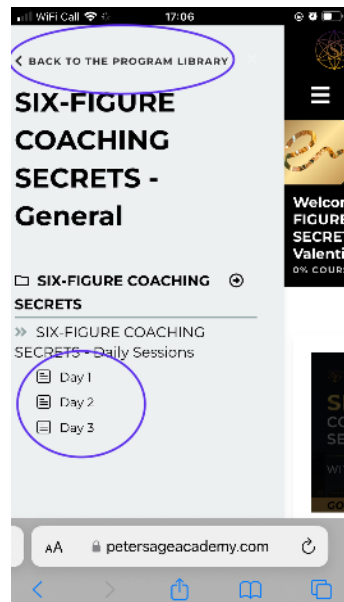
WiFi Call 17:06

BACK TO THE PROGRAM LIBRARY

SIX-FIGURE COACHING SECRETS - General

SIX-FIGURE COACHING SECRETS

» SIX-FIGURE COACHING SECRETS - Daily Sessions

Day 1

Day 2

Day 3

Welcor
FIGURE
SECRE
Valenti
0% COURS

SI
CO
SE
WI
GO

AA petersageacademy.com